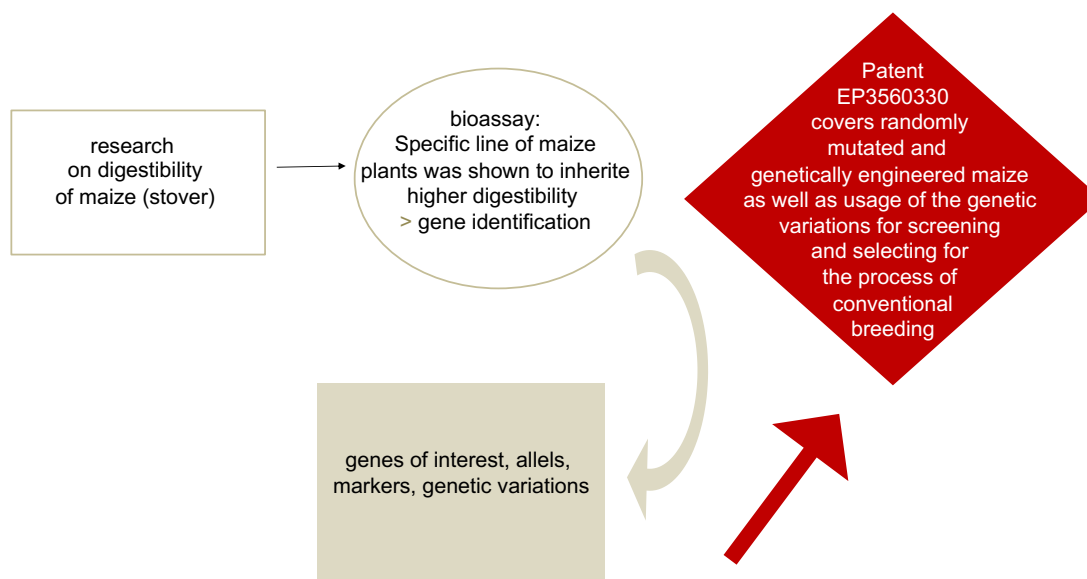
research on digestibility of maize (stover)

bioassay: Specific line of maize plants was shown to inherite higher digestibility > gene identification

Patent EP3560330 covers randomly mutated and genetically engineered maize as well as usage of the genetic variations for screening and selecting for the process of conventional breeding

genes of interest, allels, markers, genetic variations